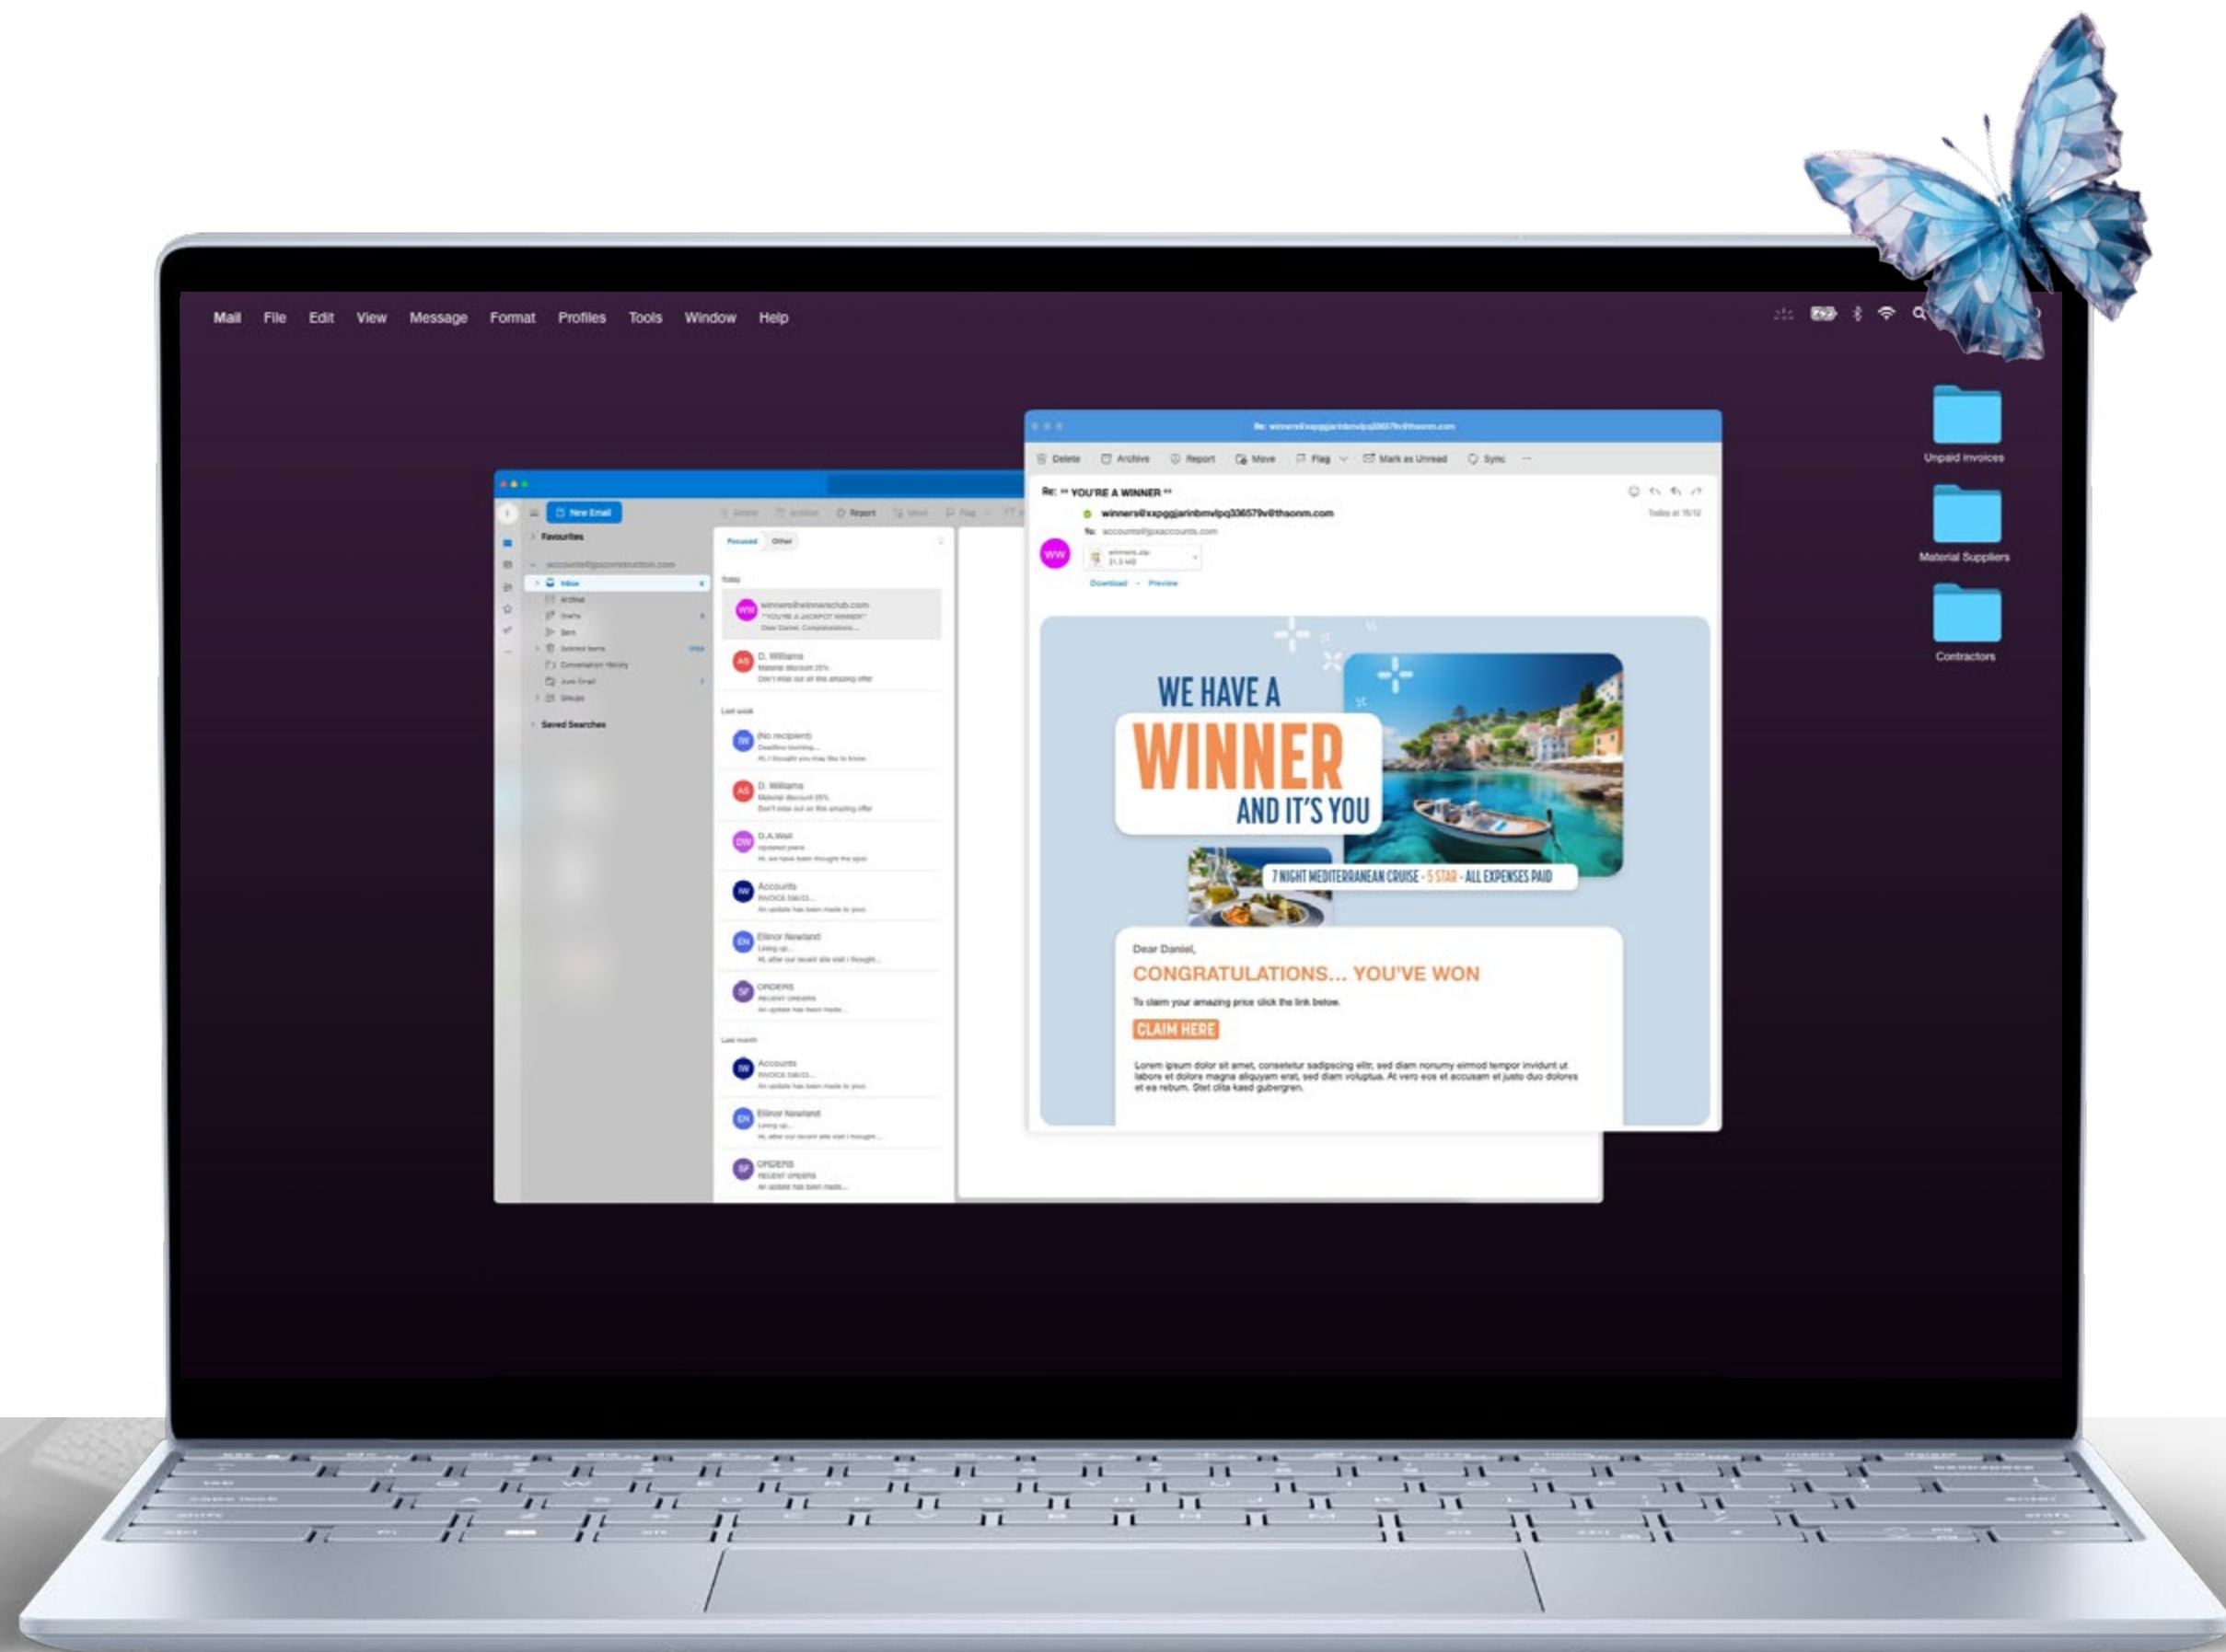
Mail File Edit View Message Format Profiles Tools Window Help

Unpaid invoices

Material Suppliers

Contractors

New Email

Favourites

Inbox

Archive

Drafts

Sent

Deleted Items

Conversation History

Junk Email

Groups

Saved Searches

Report

Focused Other

Today

WW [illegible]
"YOU'RE A JACKPOT WINNER"
Dear Daniel, Congratulations...

AS D. Williams
Material discount 25%
Don't miss out on this amazing offer

Last week

IW (No recipient)
Deadline looming...
Hi, I thought you may like to know

AS D. Williams
Material discount 25%
Don't miss out on this amazing offer

DW D.A.Wall
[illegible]
Hi, we have been thought the spot

IW Accounts
INVOICE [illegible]
An update has been made to your

EN Ellinor Newland
Lining up...
Hi, after our recent site visit I thought...

SF ORDERS
RECENT ORDERS
An update has been made...

Last month

IW Accounts
INVOICE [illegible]
An update has been made to your

EN Ellinor Newland
Lining up...
Hi, after our recent site visit I thought...

SF ORDERS
RECENT ORDERS
An update has been made...

Re: winners@xxpggjarinbmvlpq336579v@thsonm.com

Delete Archive Report Move Flag Mark as Unread Sync

Re: ** YOU'RE A WINNER **

winners@xxpggjarinbmvlpq336579v@thsonm.com

Today at 15:12

To: accounts@jpxaccounts.com

WW

winners.zip
21.5 MB

Download · Preview

WE HAVE A
WINNER
AND IT'S YOU

7 NIGHT MEDITERRANEAN CRUISE - 5 STAR - ALL EXPENSES PAID

Dear Daniel,

CONGRATULATIONS... YOU'VE WON

To claim your amazing price click the link below.

CLAIM HERE

Lorem ipsum dolor sit amet, consetetur sadipscing elitr, sed diam nonumy eirmod tempor invidunt ut labore et dolore magna aliquyam erat, sed diam voluptua. At vero eos et accusam et justo duo dolores et ea rebum. Stet clita kasd gubergren.